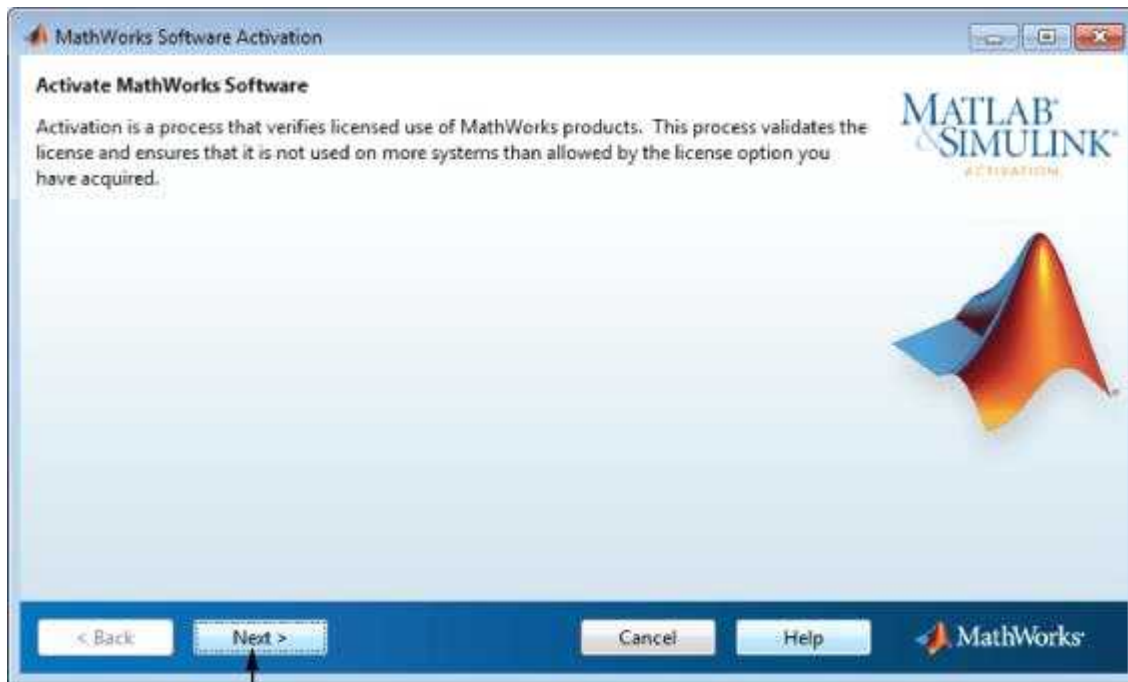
MathWorks Software Activation

Activate MathWorks Software

Activation is a process that verifies licensed use of MathWorks products. This process validates the license and ensures that it is not used on more systems than allowed by the license option you have acquired.

MATLAB® & SIMULINK®
ACTIVATION

< Back
Next >
Cancel
Help
MathWorks®